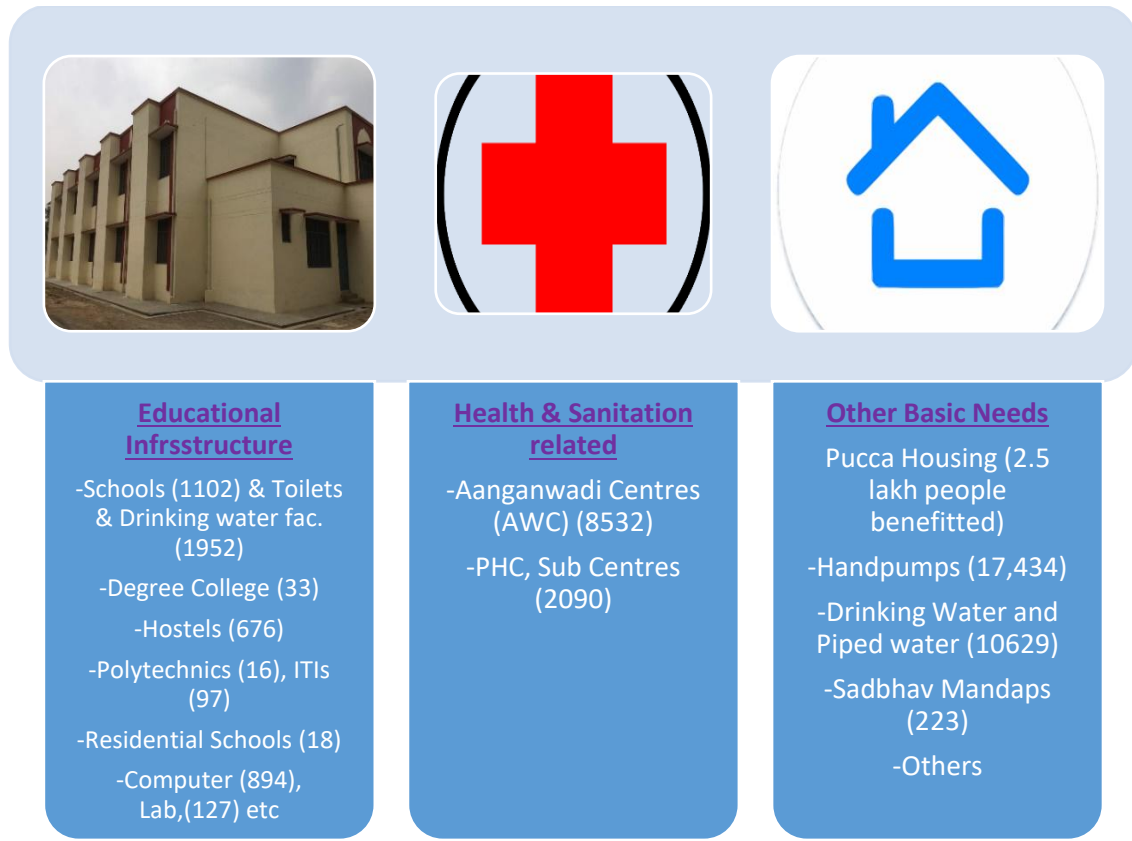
Educational Infrsstructure

-Schools (1102) & Toilets & Drinking water fac. (1952)

-Degree College (33)

-Hostels (676)

-Polytechnics (16), ITIs (97)

-Residential Schools (18)

-Computer (894), Lab,(127) etc

Health & Sanitation related

-Aanganwadi Centres (AWC) (8532)

-PHC, Sub Centres (2090)

Other Basic Needs

Pucca Housing (2.5 lakh people benefitted)

-Handpumps (17,434)

-Drinking Water and Piped water (10629)

-Sadbhav Mandaps (223)

-Others